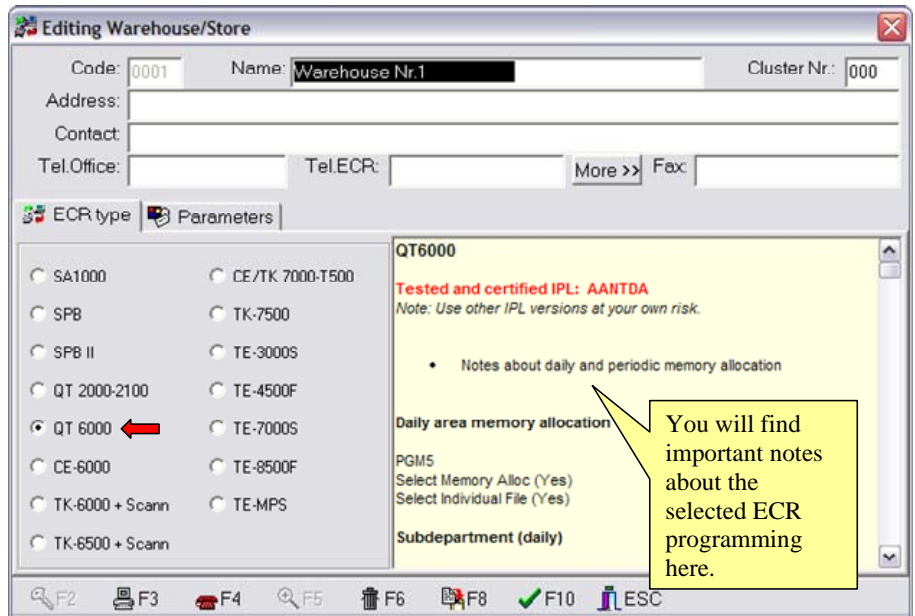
Editing Warehouse/Store

Code: 0001
Name: Warehouse Nr.1
Cluster Nr.: 000
Address:
Contact:
Tel.Office:
Tel.ECR:
More >>
Fax:

ECR type
Parameters

SA1000
CE/TK 7000-T500
SPB
TK-7500
SPB II
TE-3000S
QT 2000-2100
TE-4500F
QT 6000
TE-7000S
CE-6000
TE-8500F
TK-6000 + Scann
TE-MPS
TK-6500 + Scann

QT6000

Tested and certified IPL: AANTDA
Note: Use other IPL versions at your own risk.

• Notes about daily and periodic memory allocation

Daily area memory allocation

PGM5
Select Memory Alloc (Yes)
Select Individual File (Yes)

Subdepartment (daily)

You will find important notes about the selected ECR programming here.

F2
F3
F4
F5
F6
F8
F10
ESC